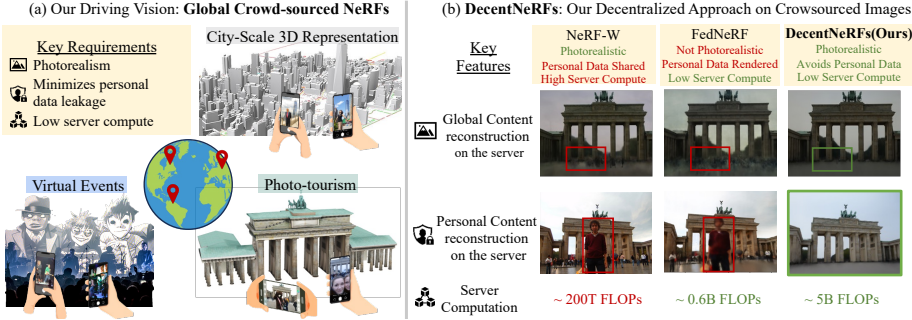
(a) Our Driving Vision: **Global Crowd-sourced NeRFs**

Key Requirements
Photorealism
Minimizes personal data leakage
Low server compute

City-Scale 3D Representation

Virtual Events

Photo-tourism

(b) **DecentNeRFs**: Our Decentralized Approach on Crowsourced Images

Key Features

| | NeRF-W | FedNeRF | DecentNeRFs(Ours) |
|---|---|---|---|
| | Photorealistic Personal Data Shared High Server Compute | Not Photorealistic Personal Data Rendered Low Server Compute | Photorealistic Avoids Personal Data Low Server Compute |
| Global Content reconstruction on the server | | | |
| Personal Content reconstruction on the server | | | |
| Server Computation | ~ 200T FLOPs | ~ 0.6B FLOPs | ~ 5B FLOPs |